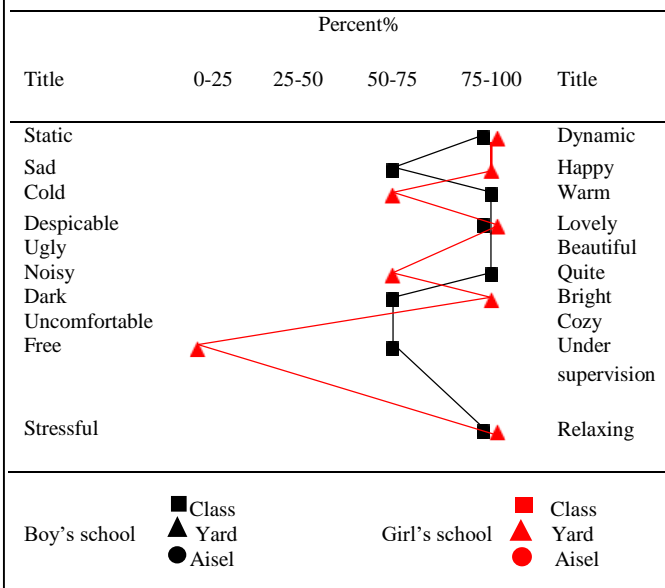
| | Percent% | | | | |
|---|---|---|---|---|---|
| Title | 0-25 | 25-50 | 50-75 | 75-100 | Title |
| Static | | | | | Dynamic |
| Sad | | | | | Happy |
| Cold | | | | | Warm |
| Despicable | | | | | Lovely |
| Ugly | | | | | Beautiful |
| Noisy | | | | | Quite |
| Dark | | | | | Bright |
| Uncomfortable | | | | | Cozy |
| Free | | | | | Under supervision |
| Stressful | | | | | Relaxing |

Boy's school: Class, Yard, Aisel
Girl's school: Class, Yard, Aisel